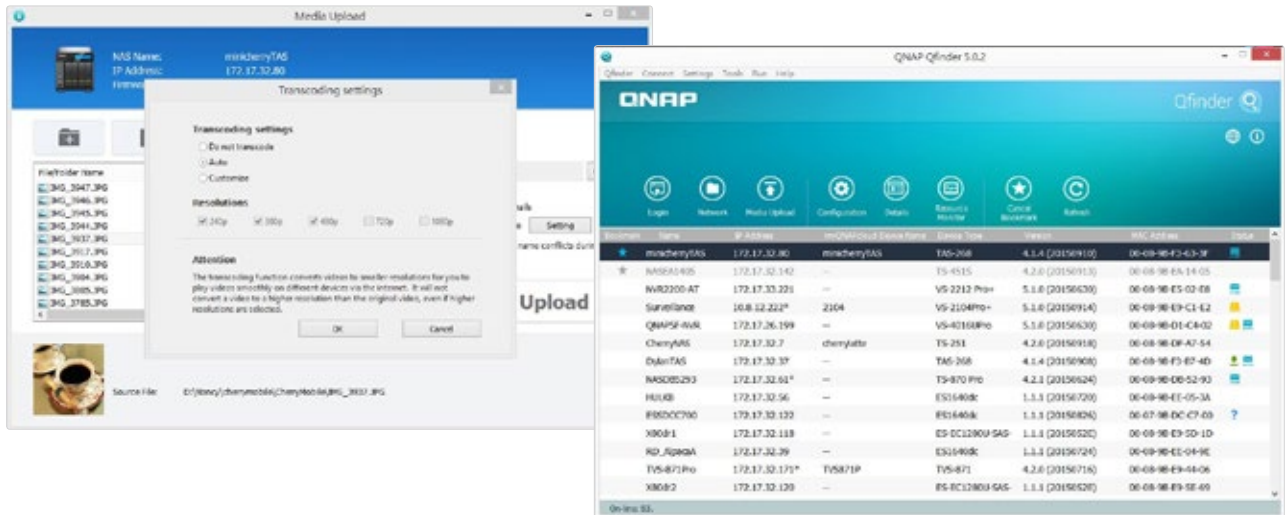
Media Upload

NAS Name: minicherryTAS
IP Address: 172.17.32.80

File/folder Name
IMG_3947.JPG
IMG_3946.JPG
IMG_3945.JPG
IMG_3941.JPG
IMG_3937.JPG
IMG_3917.JPG
IMG_3910.JPG
IMG_3904.JPG
IMG_3885.JPG
IMG_3785.JPG

Transcoding settings

Transcoding settings
Do not transcode
Auto
Customize

Resolutions
240p 360p 480p 720p 1080p

Attention
The transcoding function converts videos to smaller resolutions for you to play videos smoothly on different devices via the Internet. It will not convert a video to a higher resolution than the original video, even if higher resolutions are selected.

OK Cancel

Setting
name conflicts dur

Upload

Source File: D:\fancy\cherrymobile\CherryMobile\IMG_3937.JPG

QNAP Qfinder 5.0.2

Qfinder Connect Settings Tools Run Help

QNAP Qfinder

Login Network Media Upload Configuration Details Resource Monitor Cancel Bookmark Refresh

| Bookmark | Name | IP Address | myQNAPcloud Device Name | Device Type | Version | MAC Address | Status |
|---|---|---|---|---|---|---|---|
| ★ | minicherryTAS | 172.17.32.80 | minicherryTAS | TAS-268 | 4.1.4 (20150910) | 00-08-9B-F3-63-3F | |
| ★ | NASEA1405 | 172.17.32.142 | -- | TS-451S | 4.2.0 (20150913) | 00-08-9B-EA-14-05 | |
| | NVR2200-AT | 172.17.33.221 | -- | VS-2212 Pro+ | 5.1.0 (20150630) | 00-08-9B-E5-02-E8 | |
| | Surveillance | 10.8.12.222* | 2104 | VS-2104Pro+ | 5.1.0 (20150914) | 00-08-9B-E9-C1-E2 | |
| | QNAPSF-NVR | 172.17.26.199 | -- | VS-4016UPro | 5.1.0 (20150630) | 00-08-9B-D1-C4-02 | |
| | CherryNAS | 172.17.32.7 | cherrylatte | TS-251 | 4.2.0 (20150918) | 00-08-9B-DF-A7-54 | |
| | DylanTAS | 172.17.32.37 | -- | TAS-268 | 4.1.4 (20150908) | 00-08-9B-F3-87-4D | |
| | NASDB5293 | 172.17.32.61* | -- | TS-870 Pro | 4.2.1 (20150624) | 00-08-9B-DB-52-93 | |
| | HULK8 | 172.17.32.56 | -- | ES1640dc | 1.1.1 (20150720) | 00-08-9B-EE-05-3A | |
| | ESDCC700 | 172.17.32.122 | -- | ES1640dc | 1.1.1 (20150826) | 00-07-9B-DC-C7-00 | ? |
| | X80dr1 | 172.17.32.118 | -- | ES-EC1280U-SAS- | 1.1.1 (20150520) | 00-08-9B-E9-5D-1D | |
| | RD_Alpaca | 172.17.32.39 | -- | ES1640dc | 1.1.1 (20150724) | 00-08-9B-EE-04-9E | |
| | TVS-871Pro | 172.17.32.171* | TVS871P | TVS-871 | 4.2.0 (20150716) | 00-08-9B-E9-44-06 | |
| | X80dr2 | 172.17.32.120 | -- | ES-EC1280U-SAS- | 1.1.1 (20150520) | 00-08-9B-E9-5E-69 | |

On-line: 93.